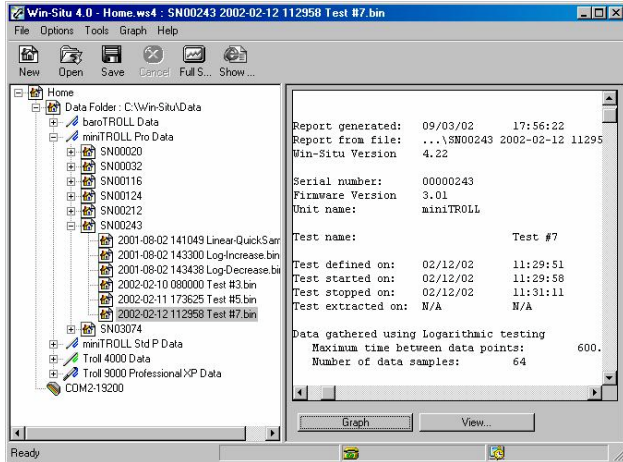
Win-Situ 4.0 - Home.ws4 : SN00243 2002-02-12 112958 Test #7.bin

File Options Tools Graph Help

New Open Save Cancel Full S... Show ...

Home
Data Folder : C:\Win-Situ\Data
baroTROLL Data
miniTROLL Pro Data
SN00020
SN00032
SN00116
SN00124
SN00212
SN00243
2001-08-02 141049 Linear-QuickSam
2001-08-02 143300 Log-Increase.bin
2001-08-02 143438 Log-Decrease.bi
2002-02-10 080000 Test #3.bin
2002-02-11 173625 Test #5.bin
2002-02-12 112958 Test #7.bin
SN03074
miniTROLL Std P Data
Troll 4000 Data
Troll 9000 Professional XP Data
COM2-19200

Report generated: 09/03/02 17:56:22
Report from file: ...\SN00243 2002-02-12 11295
Win-Situ Version 4.22

Serial number: 00000243
Firmware Version 3.01
Unit name: miniTROLL

Test name: Test #7

Test defined on: 02/12/02 11:29:51
Test started on: 02/12/02 11:29:58
Test stopped on: 02/12/02 11:31:11
Test extracted on: N/A N/A

Data gathered using Logarithmic testing
Maximum time between data points: 600.
Number of data samples: 64

Graph
View...

Ready